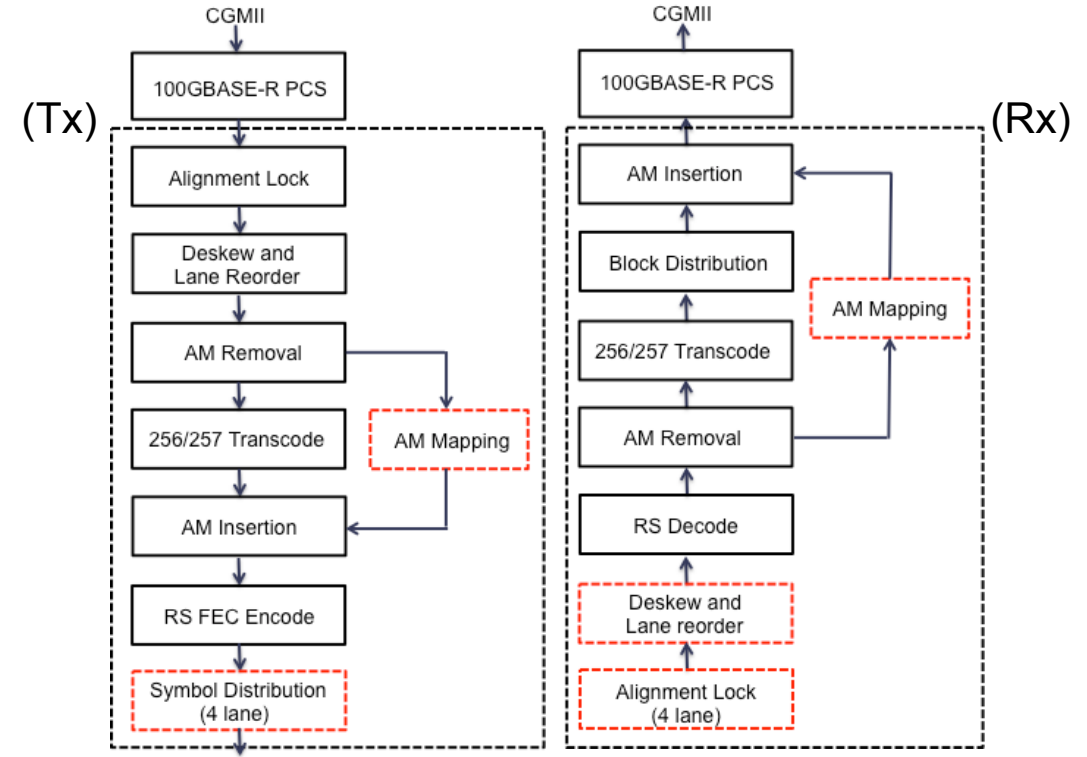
(Tx)

CGMII

100GBASE-R PCS

Alignment Lock

Deskew and Lane Reorder

AM Removal

256/257 Transcode

AM Mapping

AM Insertion

RS FEC Encode

Symbol Distribution (4 lane)

(Rx)

CGMII

100GBASE-R PCS

AM Insertion

Block Distribution

AM Mapping

256/257 Transcode

AM Removal

RS Decode

Deskew and Lane reorder

Alignment Lock (4 lane)